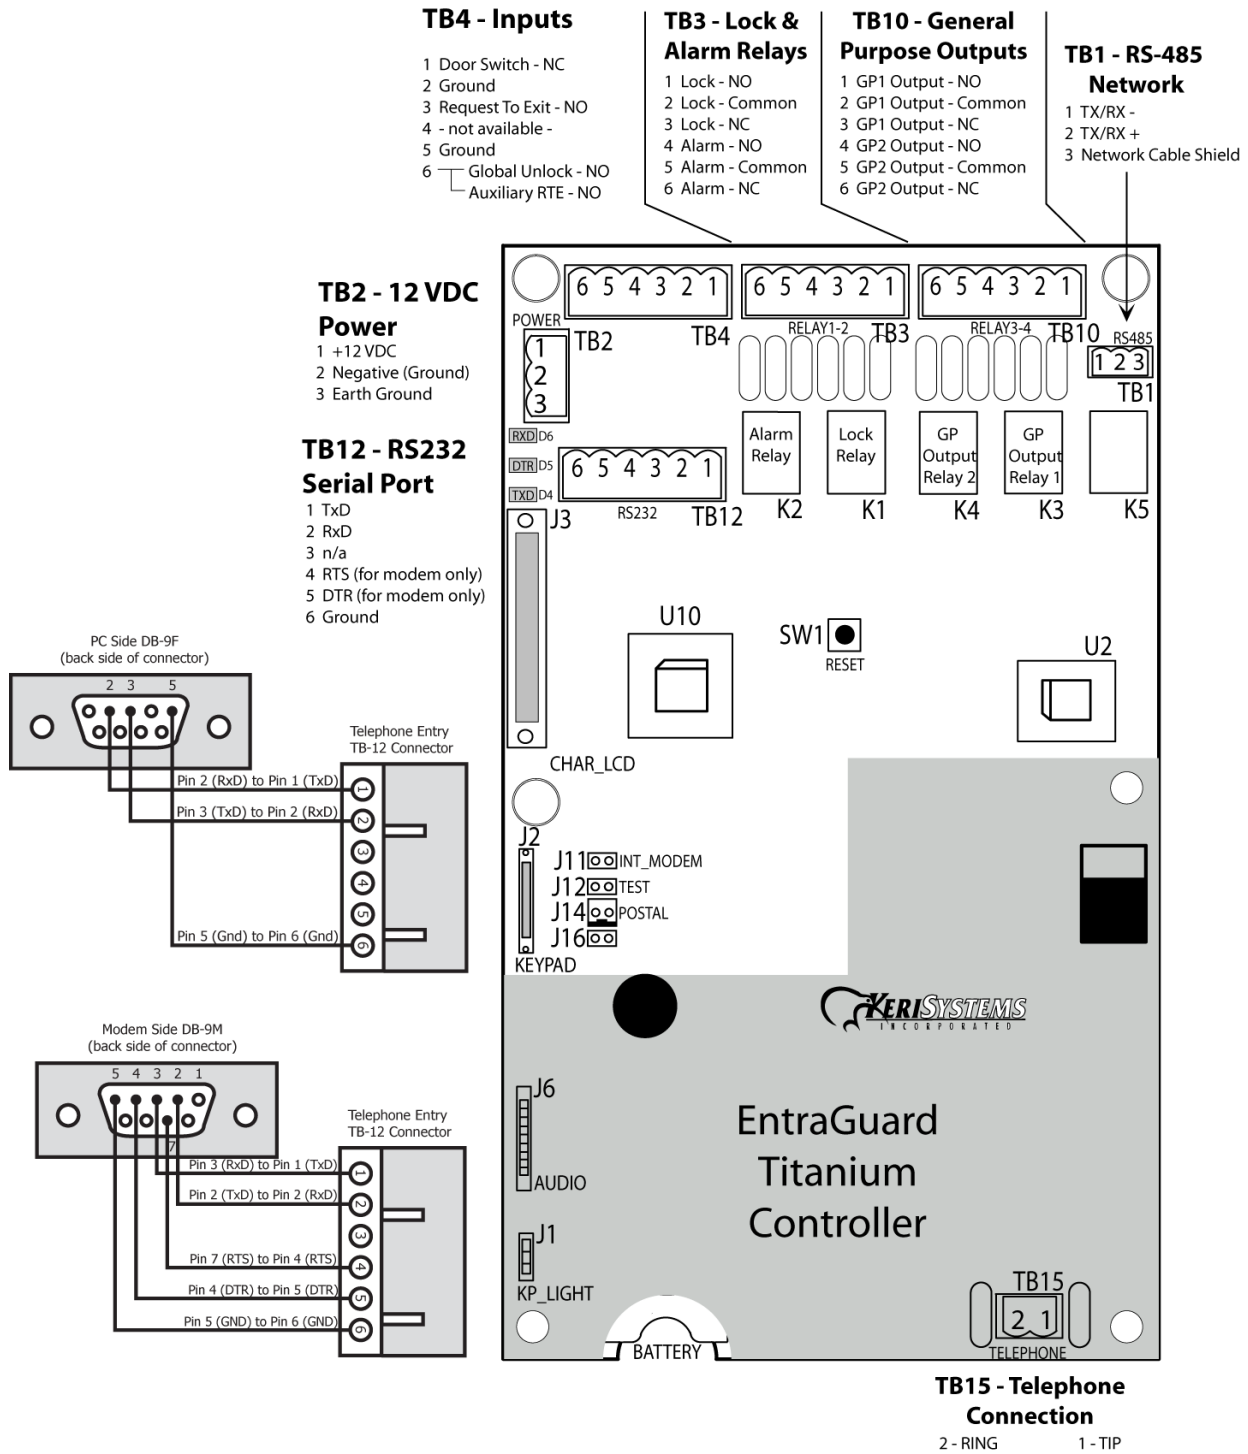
TB4 - Inputs

1 Door Switch - NC
2 Ground
3 Request To Exit - NO
4 - not available -
5 Ground
6 Global Unlock - NO
Auxiliary RTE - NO

TB3 - Lock & Alarm Relays

1 Lock - NO
2 Lock - Common
3 Lock - NC
4 Alarm - NO
5 Alarm - Common
6 Alarm - NC

TB10 - General Purpose Outputs

1 GP1 Output - NO
2 GP1 Output - Common
3 GP1 Output - NC
4 GP2 Output - NO
5 GP2 Output - Common
6 GP2 Output - NC

TB1 - RS-485 Network

1 TX/RX -
2 TX/RX +
3 Network Cable Shield

TB2 - 12 VDC Power

1 +12 VDC
2 Negative (Ground)
3 Earth Ground

TB12 - RS232 Serial Port

1 TxD
2 RxD
3 n/a
4 RTS (for modem only)
5 DTR (for modem only)
6 Ground

6 5 4 3 2 1
6 5 4 3 2 1
6 5 4 3 2 1
POWER
TB4
RELAY1-2
TB3
RELAY3-4
TB10
RS485
1 2 3
TB1
1 2 3
TB2
RXD D6
DTR D5
TXD D4
6 5 4 3 2 1
RS232
TB12
Alarm Relay
K2
Lock Relay
K1
GP Output Relay 2
K4
GP Output Relay 1
K3
K5
J3
U10
SW1
RESET
U2
CHAR_LCD
J2
J11 INT_MODEM
J12 TEST
J14 POSTAL
J16
KEYPAD

PC Side DB-9F
(back side of connector)
2 3 5
Telephone Entry
TB-12 Connector
Pin 2 (RxD) to Pin 1 (TxD)
Pin 3 (TxD) to Pin 2 (RxD)
Pin 5 (Gnd) to Pin 6 (Gnd)
1 2 3 4 5 6

Modem Side DB-9M
(back side of connector)
5 4 3 2 1
7
Telephone Entry
TB-12 Connector
Pin 3 (RxD) to Pin 1 (TxD)
Pin 2 (TxD) to Pin 2 (RxD)
Pin 7 (RTS) to Pin 4 (RTS)
Pin 4 (DTR) to Pin 5 (DTR)
Pin 5 (GND) to Pin 6 (GND)
1 2 3 4 5 6

KERISYSTEMS
INCORPORATED
J6
AUDIO
EntraGuard Titanium Controller
J1
KP_LIGHT
BATTERY
TB15
2 1
TELEPHONE

TB15 - Telephone Connection
2 - RING 1 - TIP